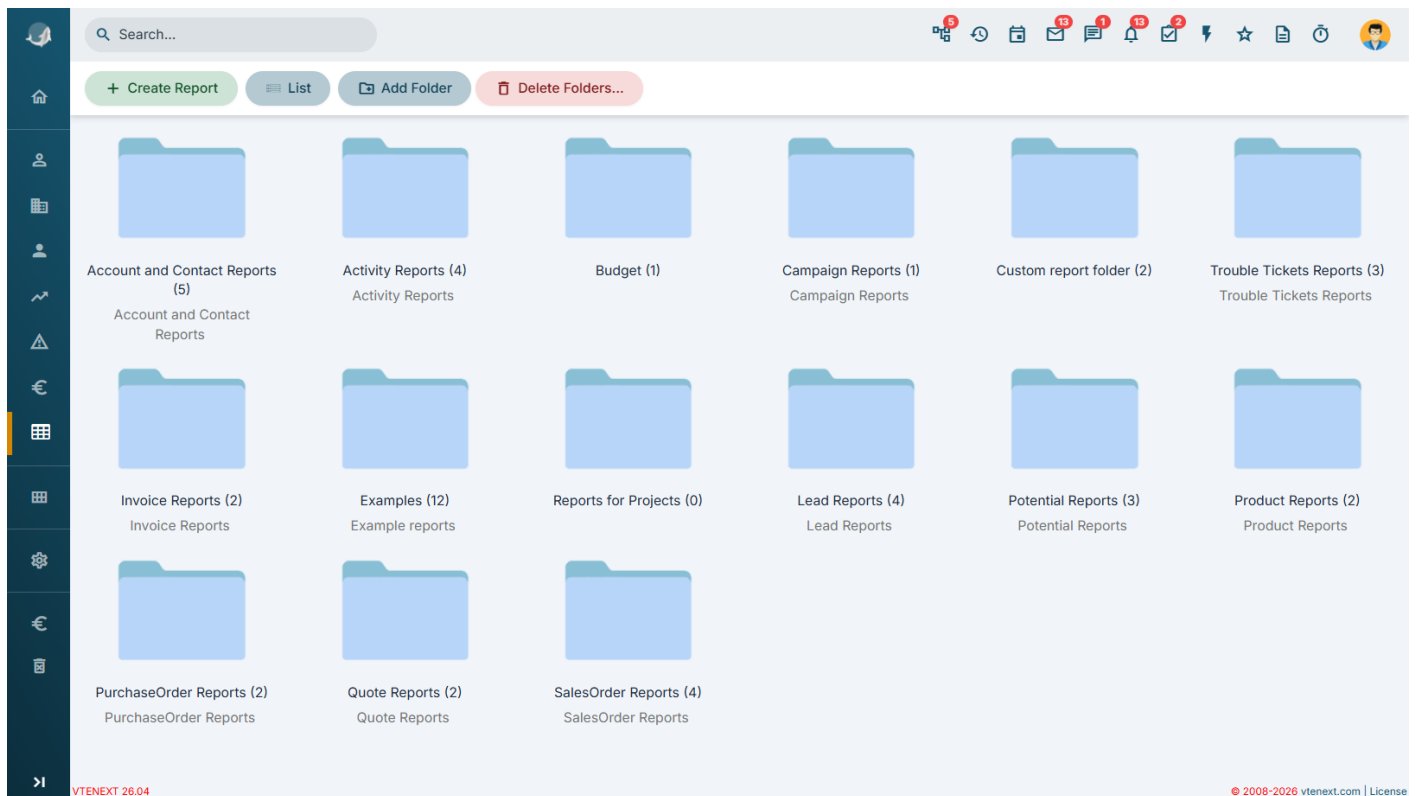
Search...

5 13 1 13 2

+ Create Report
List
Add Folder
Delete Folders...

Account and Contact Reports (5)
Account and Contact Reports

Activity Reports (4)
Activity Reports

Budget (1)

Campaign Reports (1)
Campaign Reports

Custom report folder (2)

Trouble Tickets Reports (3)
Trouble Tickets Reports

Invoice Reports (2)
Invoice Reports

Examples (12)
Example reports

Reports for Projects (0)

Lead Reports (4)
Lead Reports

Potential Reports (3)
Potential Reports

Product Reports (2)
Product Reports

PurchaseOrder Reports (2)
PurchaseOrder Reports

Quote Reports (2)
Quote Reports

SalesOrder Reports (4)
SalesOrder Reports

VTENEXT 26.04

© 2008-2026 vtenext.com | License